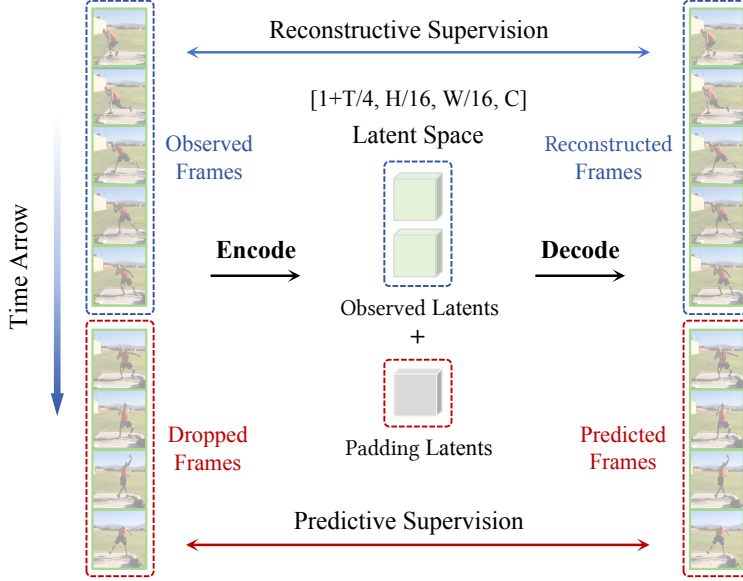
Reconstructive Supervision

[1+T/4, H/16, W/16, C]

Latent Space

Observed Frames

Reconstructed Frames

Time Arrow

Encode

Decode

Observed Latents

+

Padding Latents

Dropped Frames

Predicted Frames

Predictive Supervision